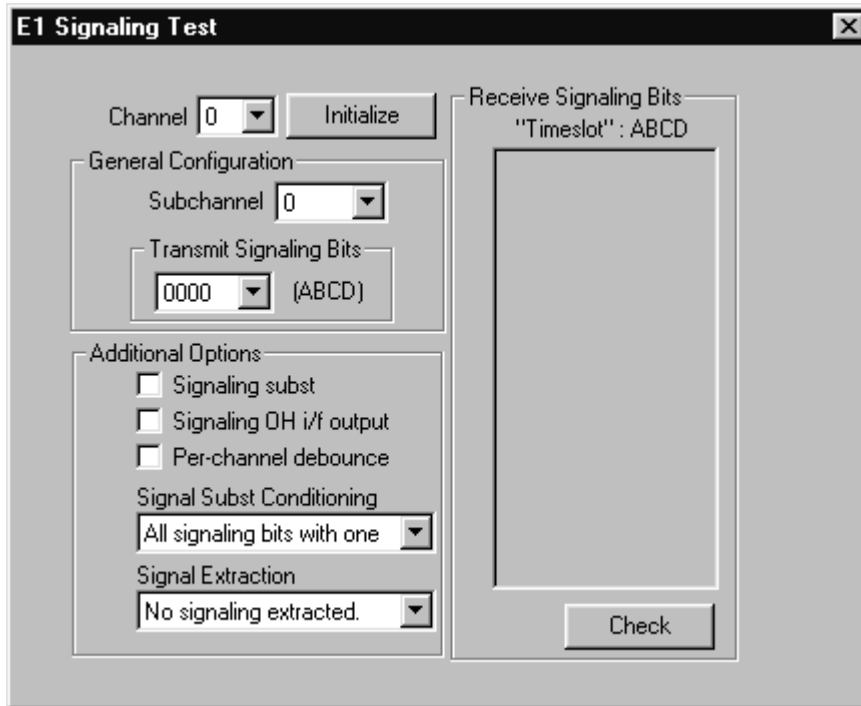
E1 Signaling Test

Channel 0 Initialize

General Configuration

Subchannel 0

Transmit Signaling Bits

0000 (ABCD)

Additional Options

Signaling subst

Signaling OH i/f output

Per-channel debounce

Signal Subst Conditioning

All signaling bits with one

Signal Extraction

No signaling extracted.

Receive Signaling Bits

"Timeslot" : ABCD

Check